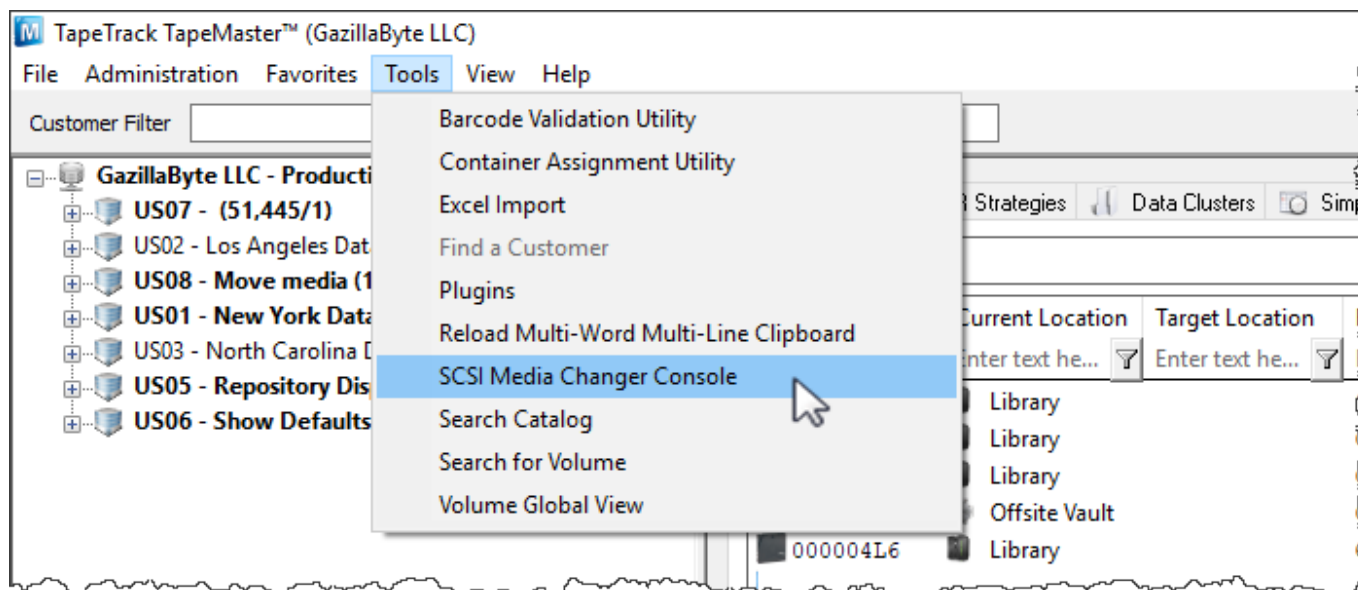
TapeTrack TapeMaster™ (GazillaByte LLC)

File Administration Favorites Tools View Help

Customer Filter

GazillaByte LLC - Producti
US07 - (51,445/1)
US02 - Los Angeles Dat
US08 - Move media (1
US01 - New York Data
US03 - North Carolina D
US05 - Repository Dis
US06 - Show Defaults

Barcode Validation Utility
Container Assignment Utility
Excel Import
Find a Customer
Plugins
Reload Multi-Word Multi-Line Clipboard
SCSI Media Changer Console
Search Catalog
Search for Volume
Volume Global View

Strategies Data Clusters Sim

Current Location | Target Location
Enter text he... | Enter text he...

Library
Library
Library
Offsite Vault
000004L6 Library